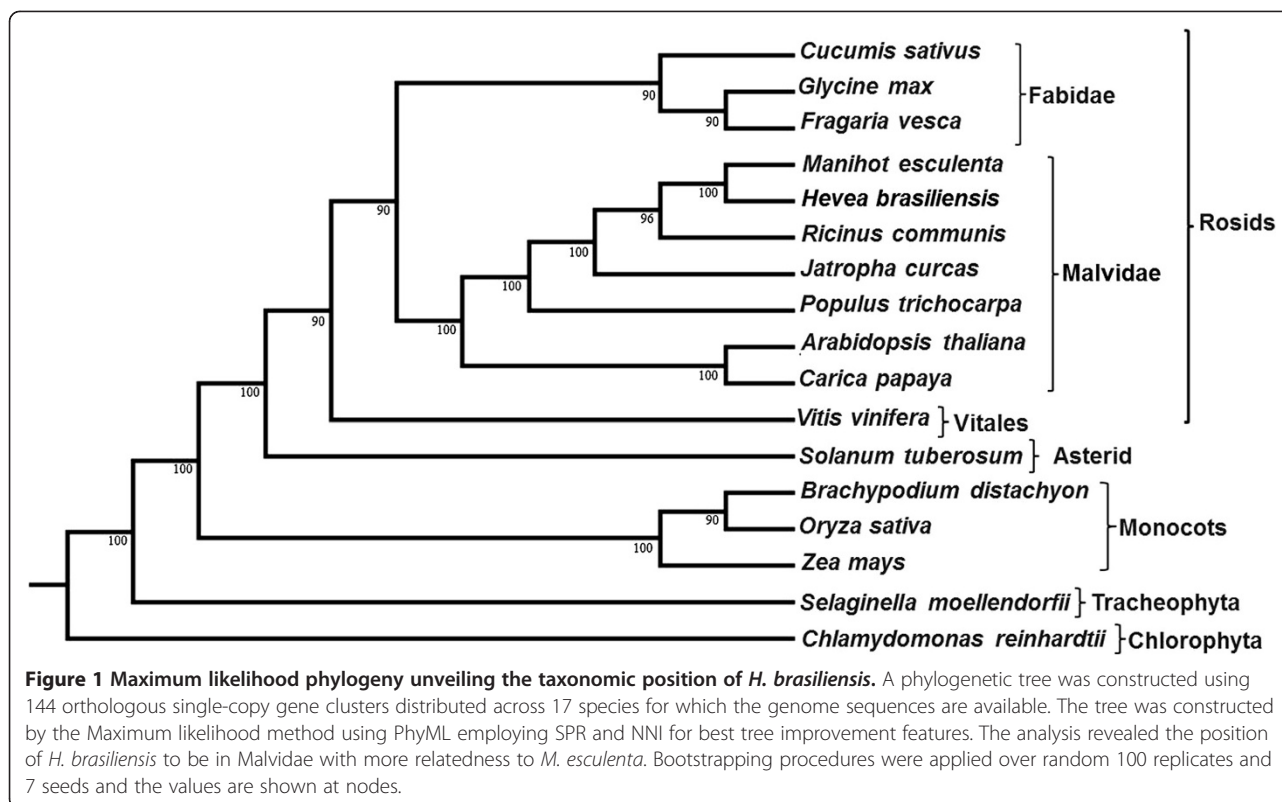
Cucumis sativus
Glycine max
Fragaria vesca
Fabidae
Manihot esculenta
Hevea brasiliensis
Ricinus communis
Jatropha curcas
Populus trichocarpa
Arabidopsis thaliana
Carica papaya
Malvidae
Rosids
Vitis vinifera
Vitales
Solanum tuberosum
Asterid
Brachypodium distachyon
Oryza sativa
Zea mays
Monocots
Selaginella moellendorfii
Tracheophyta
Chlamydomonas reinhardtii
Chlorophyta
90
90
100
96
100
100
90
100
100
90
100
100
100
90
100
100

**Figure 1 Maximum likelihood phylogeny unveiling the taxonomic position of *H. brasiliensis*.** A phylogenetic tree was constructed using 144 orthologous single-copy gene clusters distributed across 17 species for which the genome sequences are available. The tree was constructed by the Maximum likelihood method using PhyML employing SPR and NNI for best tree improvement features. The analysis revealed the position of *H. brasiliensis* to be in Malvidae with more relatedness to *M. esculenta*. Bootstrapping procedures were applied over random 100 replicates and 7 seeds and the values are shown at nodes.